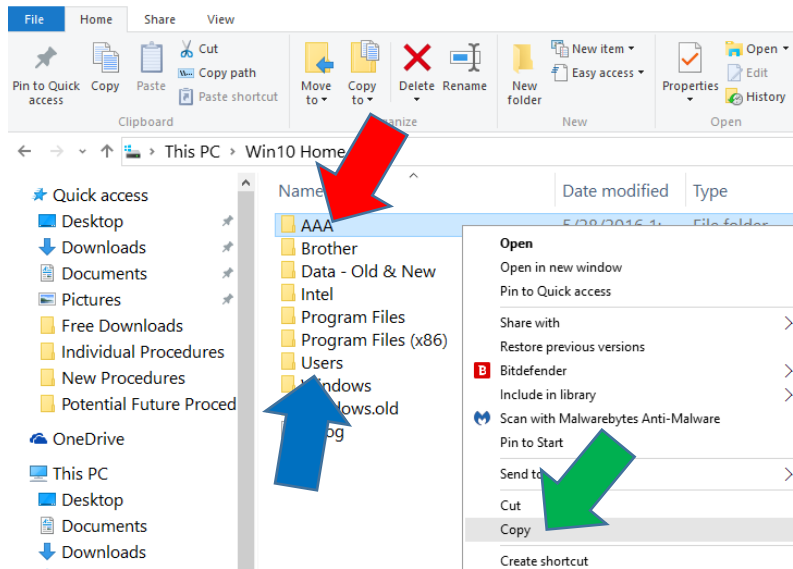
File Home Share View

Pin to Quick access
Copy
Paste
Cut
Copy path
Paste shortcut
Clipboard

Move to
Copy to
Delete
Rename
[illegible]anize

New folder
New item
Easy access
New

Properties
Open
Edit
History
Open

This PC > Win10 Home

Quick access
Desktop
Downloads
Documents
Pictures
Free Downloads
Individual Procedures
New Procedures
Potential Future Proced

OneDrive

This PC
Desktop
Documents
Downloads

Name
Date modified
Type

AAA
5/28/2016 1:
File folder
Brother
Data - Old & New
Intel
Program Files
Program Files (x86)
Users
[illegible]ndows
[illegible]dows.old
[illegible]og

Open
Open in new window
Pin to Quick access
Share with
Restore previous versions
Bitdefender
Include in library
Scan with Malwarebytes Anti-Malware
Pin to Start
Send to
Cut
Copy
Create shortcut